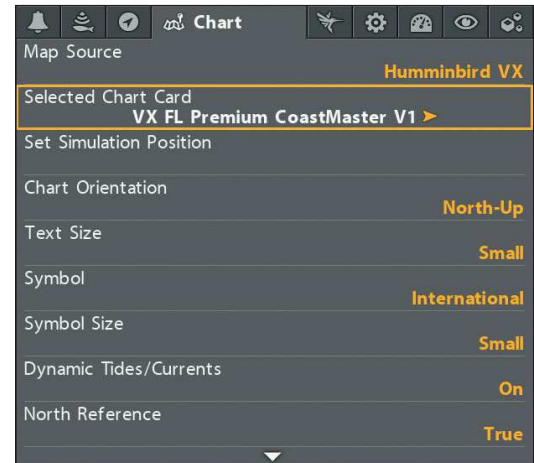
Chart

Map Source
Humminbird VX

Selected Chart Card
VX FL Premium CoastMaster V1

Set Simulation Position

Chart Orientation
North-Up

Text Size
Small

Symbol
International

Symbol Size
Small

Dynamic Tides/Currents
On

North Reference
True